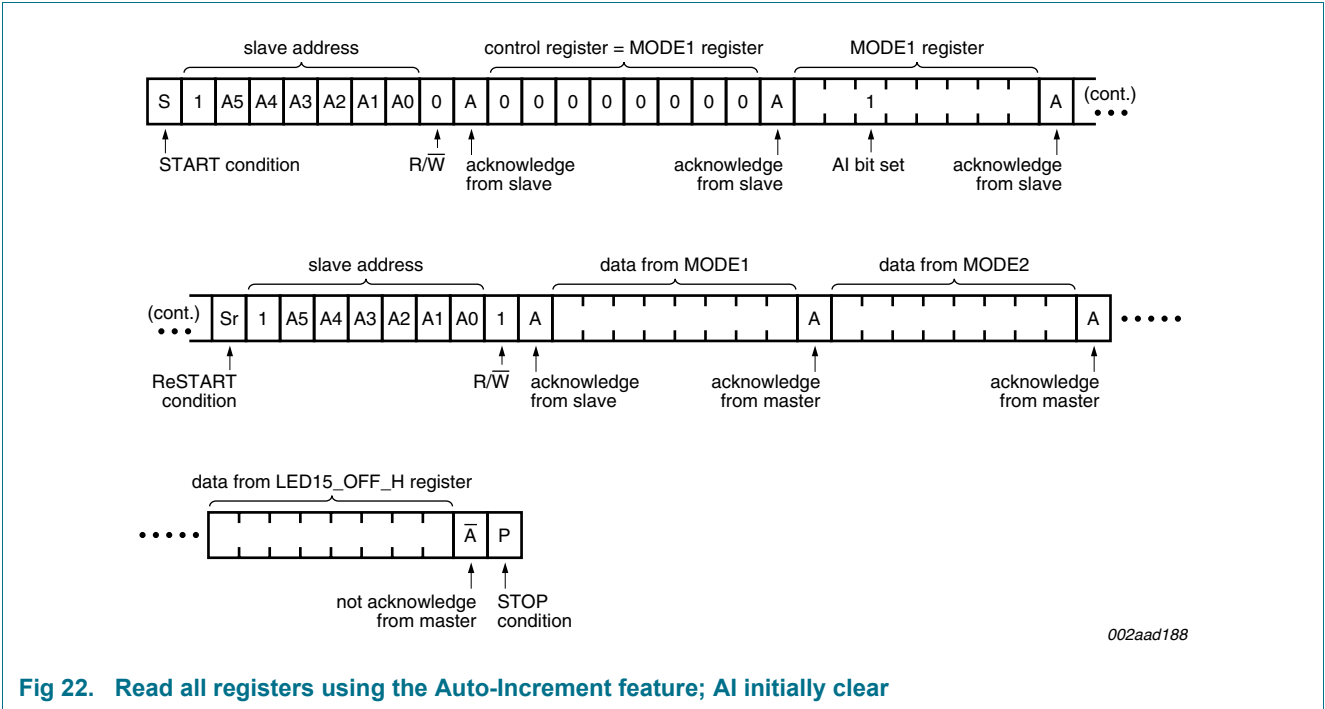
slave address

control register = MODE1 register

MODE1 register

| S | 1 | A5 | A4 | A3 | A2 | A1 | A0 | 0 | A | 0 | 0 | 0 | 0 | 0 | 0 | 0 | 0 | A | 1 | A |
|---|---|---|---|---|---|---|---|---|---|---|---|---|---|---|---|---|---|---|---|---|

(cont.)

START condition

R/$\overline{W}$

acknowledge from slave

acknowledge from slave

AI bit set

acknowledge from slave

slave address

data from MODE1

data from MODE2

(cont.)

| Sr | 1 | A5 | A4 | A3 | A2 | A1 | A0 | 1 | A | | A | | A |
|---|---|---|---|---|---|---|---|---|---|---|---|---|---|

ReSTART condition

R/$\overline{W}$

acknowledge from slave

acknowledge from master

acknowledge from master

data from LED15_OFF_H register

| | $\overline{A}$ | P |
|---|---|---|

not acknowledge from master

STOP condition

002aad188

Fig 22. Read all registers using the Auto-Increment feature; AI initially clear